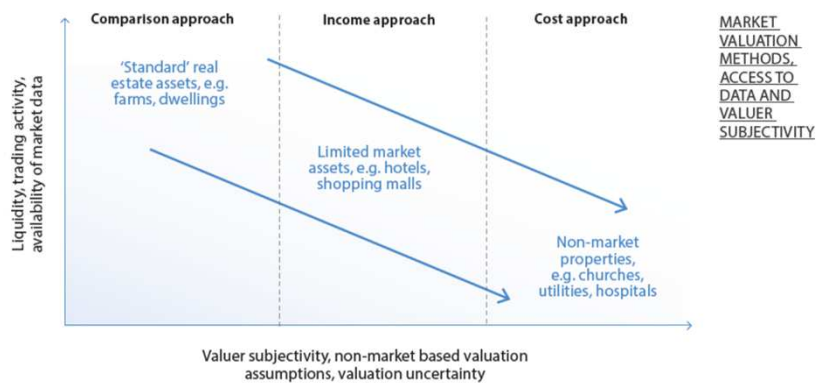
Comparison approach

Income approach

Cost approach

MARKET VALUATION METHODS, ACCESS TO DATA AND VALUER SUBJECTIVITY

Liquidity, trading activity, availability of market data

'Standard' real estate assets, e.g. farms, dwellings

Limited market assets, e.g. hotels, shopping malls

Non-market properties, e.g. churches, utilities, hospitals

Valuer subjectivity, non-market based valuation assumptions, valuation uncertainty